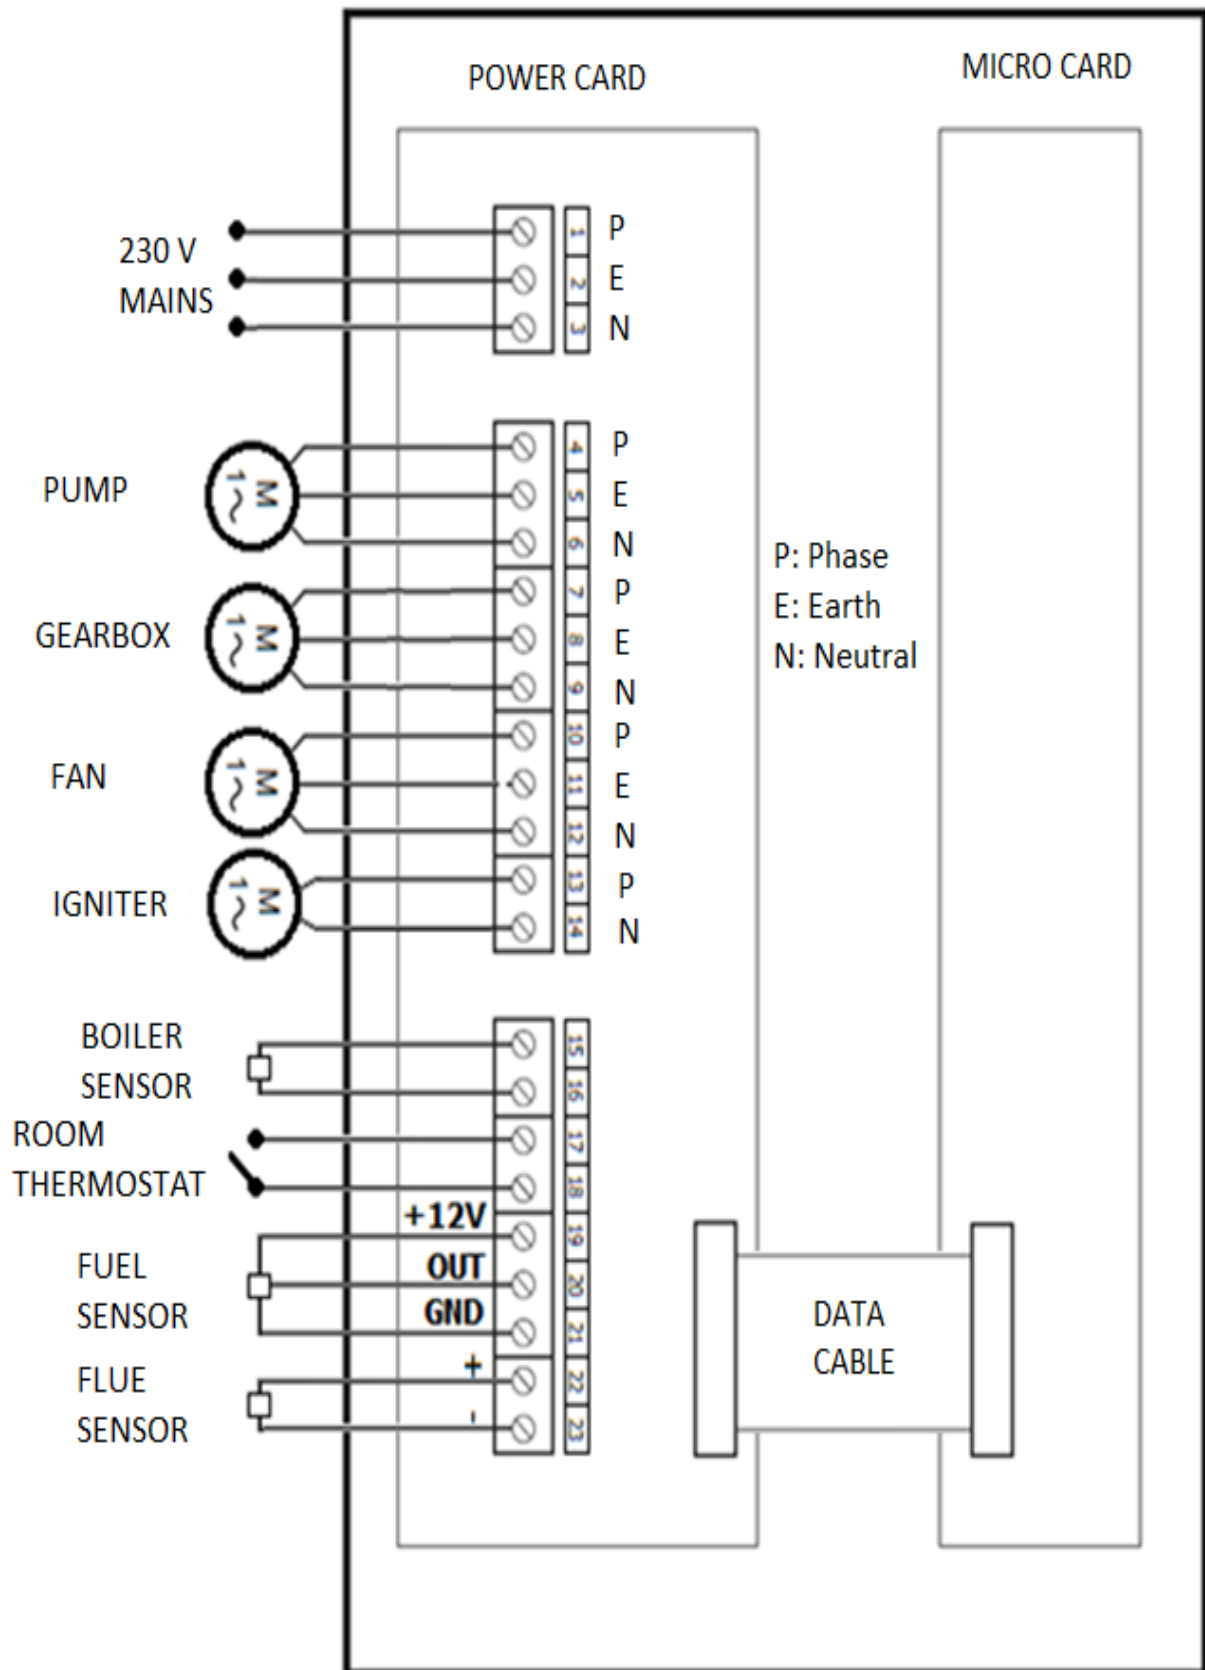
POWER CARD

MICRO CARD

230 V
MAINS

1 P
2 E
3 N

PUMP

M
1~

4 P
5 E
6 N

GEARBOX

M
1~

7 P
8 E
9 N

FAN

M
1~

10 P
11 E
12 N

IGNITER

M
1~

13 P
14 N

P: Phase
E: Earth
N: Neutral

BOILER
SENSOR

15
16

ROOM
THERMOSTAT

17
18

+12V
OUT
GND

FUEL
SENSOR

19
20
21

FLUE
SENSOR

+
-

22
23

DATA
CABLE